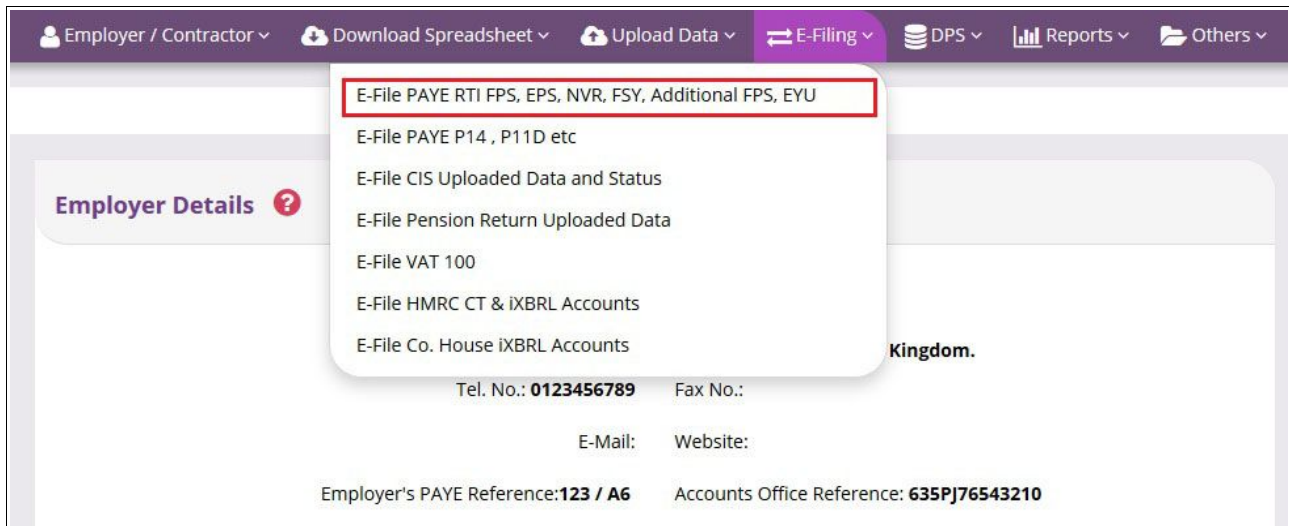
Employer / Contractor ⌄ Download Spreadsheet ⌄ Upload Data ⌄ E-Filing ⌄ DPS ⌄ Reports ⌄ Others ⌄

E-File PAYE RTI FPS, EPS, NVR, FSY, Additional FPS, EYU
E-File PAYE P14 , P11D etc
E-File CIS Uploaded Data and Status
E-File Pension Return Uploaded Data
E-File VAT 100
E-File HMRC CT & iXBRL Accounts
E-File Co. House iXBRL Accounts

Employer Details

Kingdom.

Tel. No.: 0123456789 Fax No.:

E-Mail: Website:

Employer's PAYE Reference:123 / A6 Accounts Office Reference: 635PJ76543210